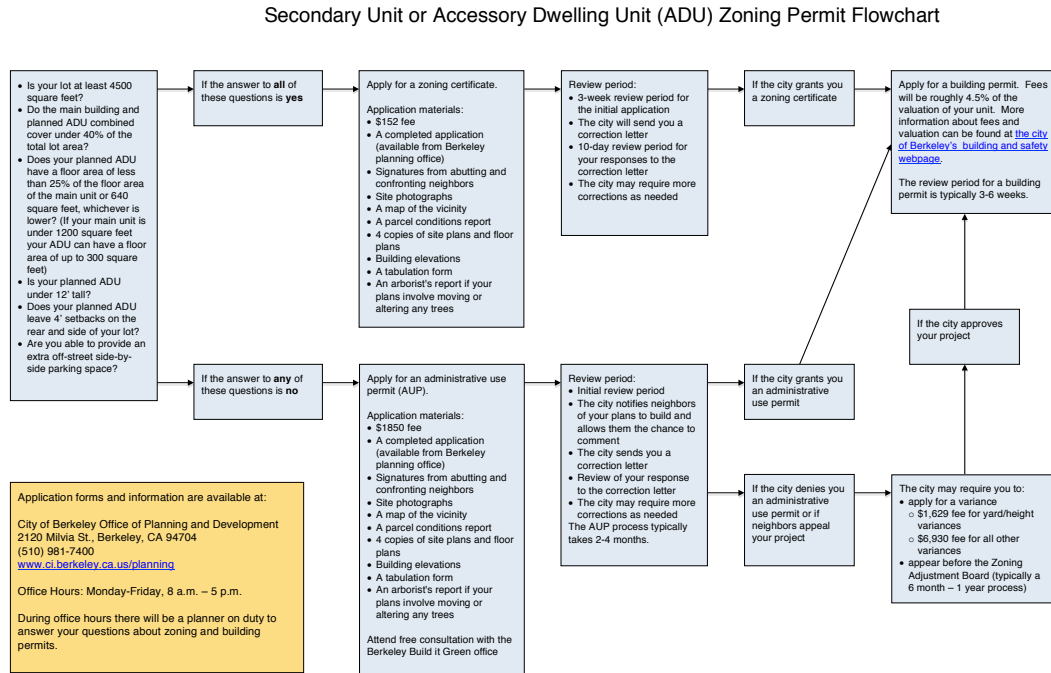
Secondary Unit or Accessory Dwelling Unit (ADU) Zoning Permit Flowchart

- Is your lot at least 4500 square feet?
- Do the main building and planned ADU combined cover under 40% of the total lot area?
- Does your planned ADU have a floor area of less than 25% of the floor area of the main unit or 640 square feet, whichever is lower? (If your main unit is under 1200 square feet your ADU can have a floor area of up to 300 square feet)
- Is your planned ADU under 12' tall?
- Does your planned ADU leave 4' setbacks on the rear and side of your lot?
- Are you able to provide an extra off-street side-by-side parking space?

If the answer to **all** of these questions is **yes**

Apply for a zoning certificate.

Application materials:
- $152 fee
- A completed application (available from Berkeley planning office)
- Signatures from abutting and confronting neighbors
- Site photographs
- A map of the vicinity
- A parcel conditions report
- 4 copies of site plans and floor plans
- Building elevations
- A tabulation form
- An arborist's report if your plans involve moving or altering any trees

Review period:
- 3-week review period for the initial application
- The city will send you a correction letter
- 10-day review period for your responses to the correction letter
- The city may require more corrections as needed

If the city grants you a zoning certificate

Apply for a building permit. Fees will be roughly 4.5% of the valuation of your unit. More information about fees and valuation can be found at the city of Berkeley's building and safety webpage.

The review period for a building permit is typically 3-6 weeks.

If the city approves your project

If the answer to **any** of these questions is **no**

Apply for an administrative use permit (AUP).

Application materials:
- $1850 fee
- A completed application (available from Berkeley planning office)
- Signatures from abutting and confronting neighbors
- Site photographs
- A map of the vicinity
- A parcel conditions report
- 4 copies of site plans and floor plans
- Building elevations
- A tabulation form
- An arborist's report if your plans involve moving or altering any trees

Attend free consultation with the Berkeley Build it Green office

Review period:
- Initial review period
- The city notifies neighbors of your plans to build and allows them the chance to comment
- The city sends you a correction letter
- Review of your response to the correction letter
- The city may require more corrections as needed

The AUP process typically takes 2-4 months.

If the city grants you an administrative use permit

If the city denies you an administrative use permit or if neighbors appeal your project

The city may require you to:
- apply for a variance
  - $1,629 fee for yard/height variances
  - $6,930 fee for all other variances
- appear before the Zoning Adjustment Board (typically a 6 month – 1 year process)

Application forms and information are available at:

City of Berkeley Office of Planning and Development
2120 Milvia St., Berkeley, CA 94704
(510) 981-7400
www.ci.berkeley.ca.us/planning

Office Hours: Monday-Friday, 8 a.m. – 5 p.m.

During office hours there will be a planner on duty to answer your questions about zoning and building permits.